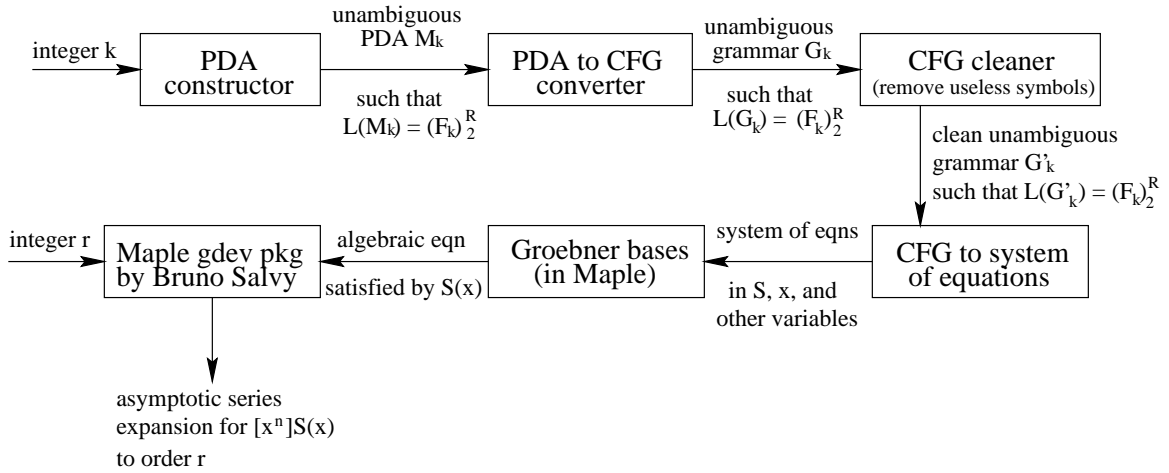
integer k

PDA constructor

unambiguous PDA $M_k$

such that $L(M_k) = (F_k)_2^R$

PDA to CFG converter

unambiguous grammar $G_k$

such that $L(G_k) = (F_k)_2^R$

CFG cleaner (remove useless symbols)

clean unambiguous grammar $G'_k$ such that $L(G'_k) = (F_k)_2^R$

CFG to system of equations

system of eqns

in S, x, and other variables

Groebner bases (in Maple)

algebraic eqn

satisfied by S(x)

integer r

Maple gdev pkg by Bruno Salvy

asymptotic series expansion for $[x^n]S(x)$ to order r